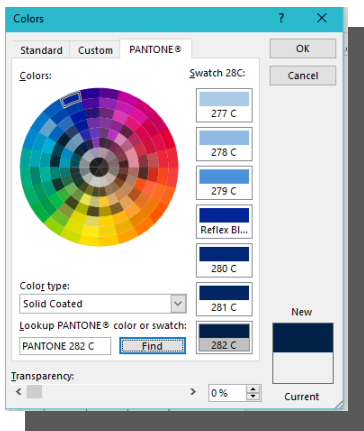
Colors
?
×
Standard
Custom
PANTONE®
OK
Cancel
Colors:
Swatch 28C:
277 C
278 C
279 C
Reflex Bl...
280 C
281 C
282 C
Color type:
Solid Coated
Lookup PANTONE® color or swatch:
PANTONE 282 C
Find
New
Transparency:
0 %
Current